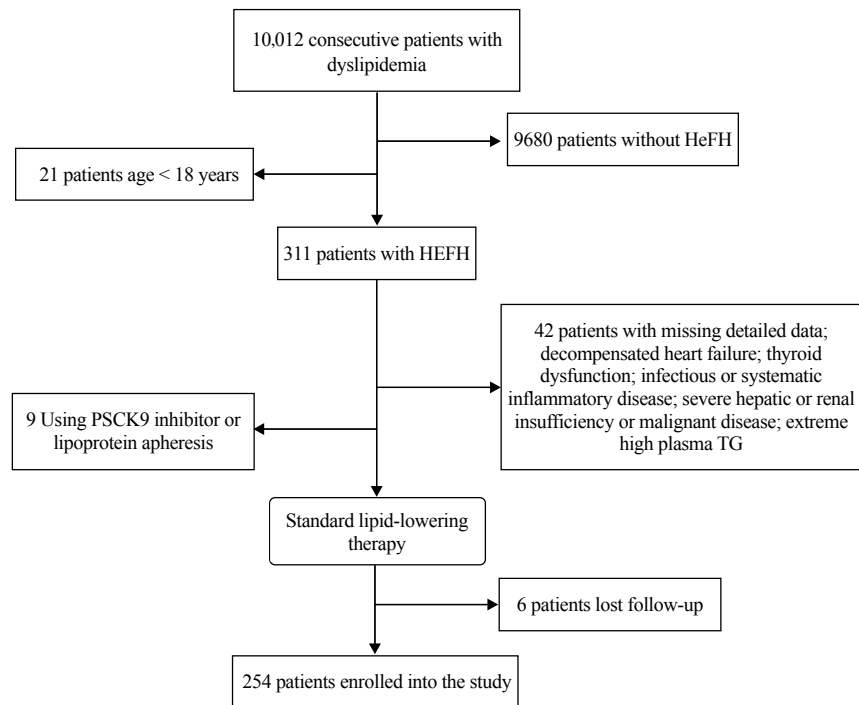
10,012 consecutive patients with dyslipidemia

9680 patients without HeFH

21 patients age < 18 years

311 patients with HEFH

42 patients with missing detailed data; decompensated heart failure; thyroid dysfunction; infectious or systematic inflammatory disease; severe hepatic or renal insufficiency or malignant disease; extreme high plasma TG

9 Using PSCK9 inhibitor or lipoprotein apheresis

Standard lipid-lowering therapy

6 patients lost follow-up

254 patients enrolled into the study